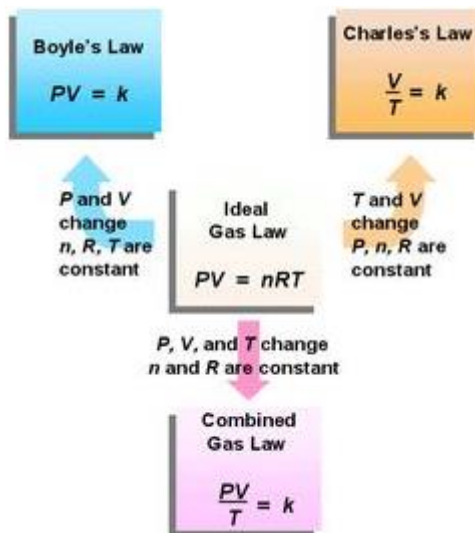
Boyle's Law

$PV = k$

Charles's Law

$\frac{V}{T} = k$

*P* and *V* change
*n*, *R*, *T* are constant

Ideal Gas Law

$PV = nRT$

*T* and *V* change
*P*, *n*, *R* are constant

*P*, *V*, and *T* change
*n* and *R* are constant

Combined Gas Law

$\frac{PV}{T} = k$